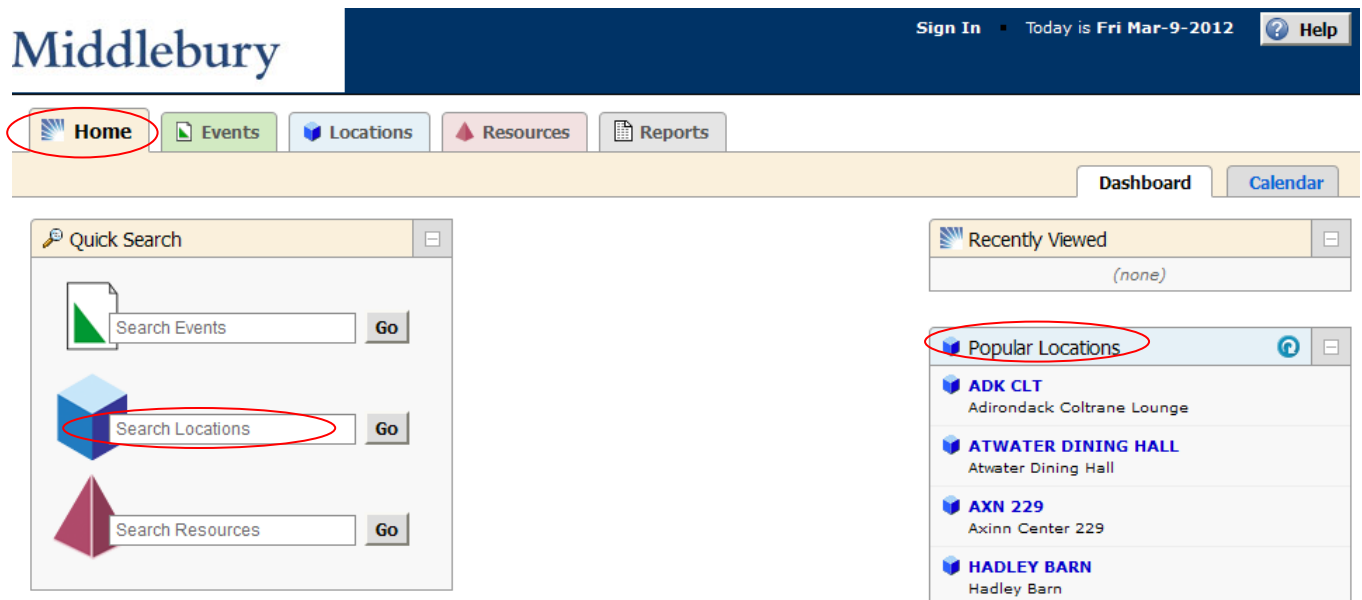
Middlebury

Sign In ▪ Today is **Fri Mar-9-2012** Help

Home Events Locations Resources Reports

Dashboard Calendar

Quick Search

Search Events Go

Search Locations Go

Search Resources Go

Recently Viewed

(none)

Popular Locations

ADK CLT
Adirondack Coltrane Lounge

ATWATER DINING HALL
Atwater Dining Hall

AXN 229
Axinn Center 229

HADLEY BARN
Hadley Barn